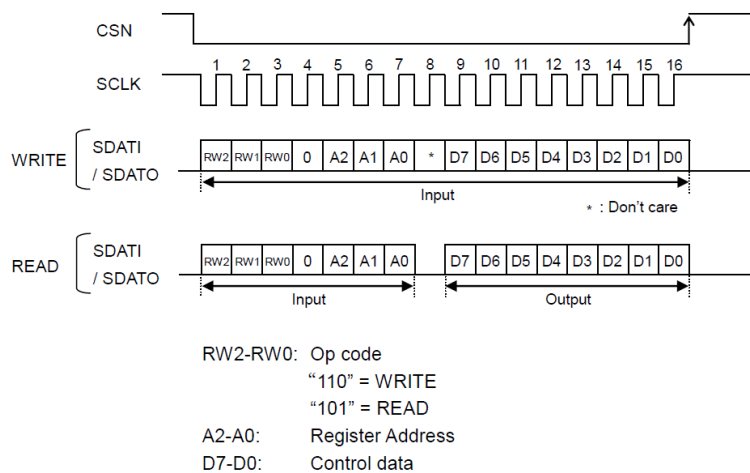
CSN

SCLK

1 2 3 4 5 6 7 8 9 10 11 12 13 14 15 16

WRITE SDATI / SDATO

| RW2 | RW1 | RW0 | 0 | A2 | A1 | A0 | * | D7 | D6 | D5 | D4 | D3 | D2 | D1 | D0 |
|---|---|---|---|---|---|---|---|---|---|---|---|---|---|---|---|

Input

* : Don't care

READ SDATI / SDATO

| RW2 | RW1 | RW0 | 0 | A2 | A1 | A0 | | D7 | D6 | D5 | D4 | D3 | D2 | D1 | D0 |
|---|---|---|---|---|---|---|---|---|---|---|---|---|---|---|---|

Input

Output

RW2-RW0: Op code
"110" = WRITE
"101" = READ
A2-A0: Register Address
D7-D0: Control data